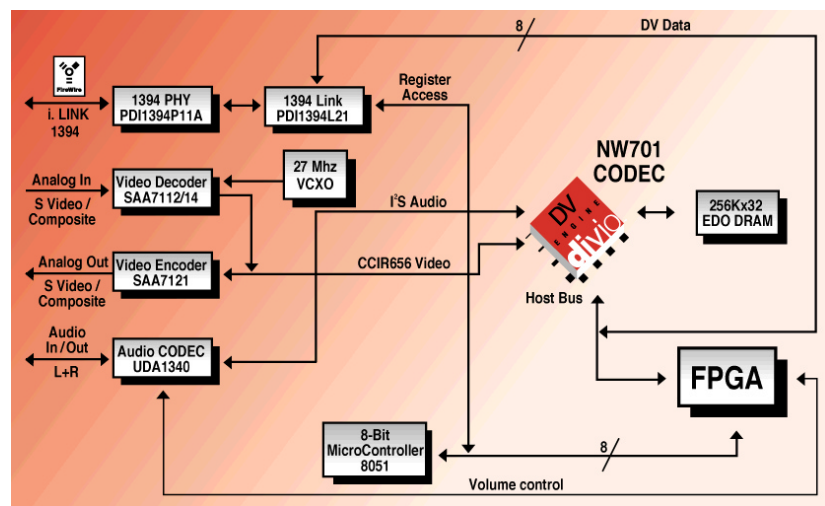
8
DV Data

FireWire

i. LINK 1394

1394 PHY
PDI1394P11A

1394 Link
PDI1394L21

Register Access

NW701 CODEC

Analog In
S Video / Composite

Video Decoder
SAA7112/14

27 Mhz
VCXO

I$^2$S Audio

DV ENGINE divio

256Kx32
EDO DRAM

Analog Out
S Video / Composite

Video Encoder
SAA7121

CCIR656 Video

Host Bus

Audio In / Out
L+R

Audio CODEC
UDA1340

FPGA

8-Bit
MicroController
8051

8

Volume control